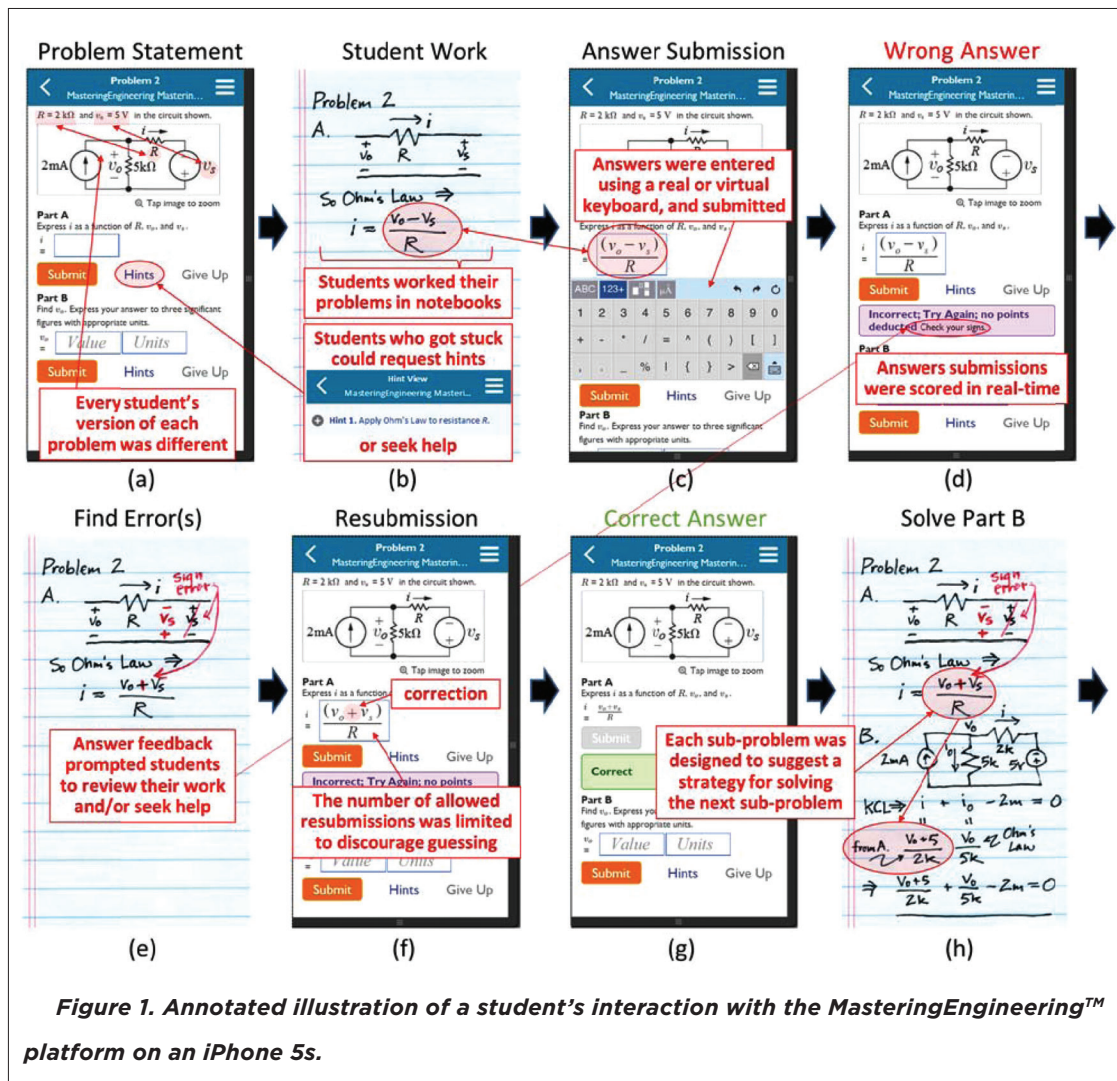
Problem Statement

Problem 2
MasteringEngineering Mastering...

$R = 2\ k\Omega$ and $v_s = 5\ V$ in the circuit shown.

2mA $v_o$ 5kΩ $i$ $R$ $v_s$

Tap image to zoom

Part A
Express $i$ as a function of $R$, $v_o$, and $v_s$.
$i$ =

Submit Hints Give Up

Part B
Find $v_o$. Express your answer to three significant figures with appropriate units.
$v_o$ = Value Units

Submit Hints Give Up

Every student's version of each problem was different

(a)

Student Work

Problem 2
A. $v_o$ R $v_s$ i

So Ohm's Law ⇒
$i = \frac{V_o - V_s}{R}$

Students worked their problems in notebooks

Students who got stuck could request hints

Hint View
MasteringEngineering Masteri...

Hint 1. Apply Ohm's Law to resistance R.

or seek help

(b)

Answer Submission

Problem 2
MasteringEngineering Mastering...

$R = 2\ k\Omega$ and $v_s = 5\ V$ in the circuit shown.

Answers were entered using a real or virtual keyboard, and submitted

Express $i$ as a function of $R$, $v_o$, and $v_s$.
$\frac{(v_o - v_s)}{R}$

ABC 123+ μA
1 2 3 4 5 6 7 8 9 0
+ - * / = ^ ( ) [ ]
, . % | { } > <

Submit Hints Give Up

Part B
Find $v_o$. Express your answer to three significant figures with appropriate units.

(c)

Wrong Answer

Problem 2
MasteringEngineering Mastering...

$R = 2\ k\Omega$ and $v_s = 5\ V$ in the circuit shown.

2mA $v_o$ 5kΩ $i$ $R$ $v_s$

Tap image to zoom

Part A
Express $i$ as a function of $R$, $v_o$, and $v_s$.
$i = \frac{(v_o - v_s)}{R}$

Submit Hints Give Up

Incorrect; Try Again; no points deducted Check your signs.

Part B

Answers submissions were scored in real-time

Submit Hints Give Up

(d)

Find Error(s)

Problem 2
A. $v_o$ R $v_s$ i sign error
+ - + -

So Ohm's Law ⇒
$i = \frac{V_o + V_s}{R}$

Answer feedback prompted students to review their work and/or seek help

(e)

Resubmission

Problem 2
MasteringEngineering Mastering...

$R = 2\ k\Omega$ and $v_s = 5\ V$ in the circuit shown.

2mA $v_o$ 5kΩ $i$ $R$ $v_s$

Tap image to zoom

Part A
Express $i$ as a function

correction

$i = \frac{(v_o + v_s)}{R}$

Submit Hints Give Up

Incorrect; Try Again; no points

The number of allowed resubmissions was limited to discourage guessing

Value Units

Submit Hints Give Up

(f)

Correct Answer

Problem 2
MasteringEngineering Mastering...

$R = 2\ k\Omega$ and $v_s = 5\ V$ in the circuit shown.

2mA $v_o$ 5kΩ $i$ $R$ $v_s$

Tap image to zoom

Part A
Express $i$ as a function of $R$, $v_o$, and $v_s$.
$i = \frac{v_o + v_s}{R}$

Submit

Correct

Each sub-problem was designed to suggest a strategy for solving the next sub-problem

Part B
Find $v_o$. Express you figures with appropriate units.
$v_o$ = Value Units

Submit Hints Give Up

(g)

Solve Part B

Problem 2
A. $v_o$ R $v_s$ i sign error
+ - + -

So Ohm's Law ⇒
$i = \frac{V_o + V_s}{R}$

B. 2mA $i_o$ 5k 2k 5V i

KCL ⇒ $i + i_o - 2m = 0$

from A. $\frac{V_o + 5}{2k}$ $\frac{V_o}{5k}$ ← Ohm's Law

⇒ $\frac{V_o + 5}{2k} + \frac{V_o}{5k} - 2m = 0$

(h)

Figure 1. Annotated illustration of a student's interaction with the MasteringEngineering™ platform on an iPhone 5s.